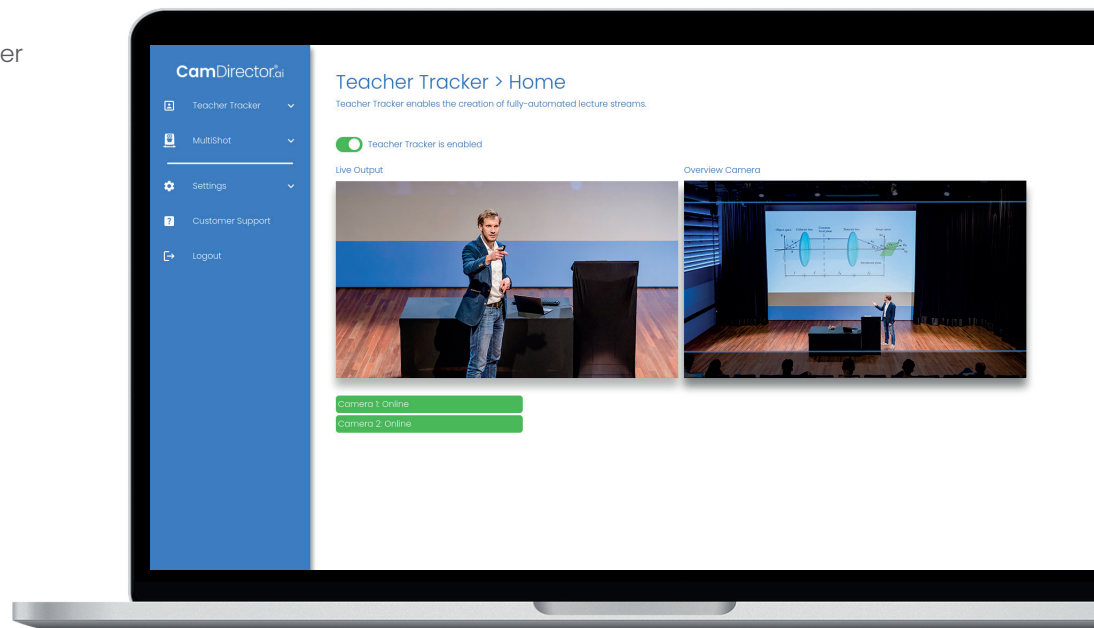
er

CamDirector.ai

Teacher Tracker

MultiShot

Settings

Customer Support

Logout

Teacher Tracker > Home

Teacher Tracker enables the creation of fully-automated lecture streams.

Teacher Tracker is enabled

Live Output

Overview Camera

Camera 1: Online

Camera 2: Online